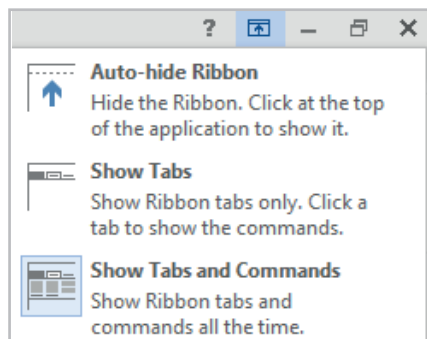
?

Auto-hide Ribbon
Hide the Ribbon. Click at the top of the application to show it.

Show Tabs
Show Ribbon tabs only. Click a tab to show the commands.

Show Tabs and Commands
Show Ribbon tabs and commands all the time.